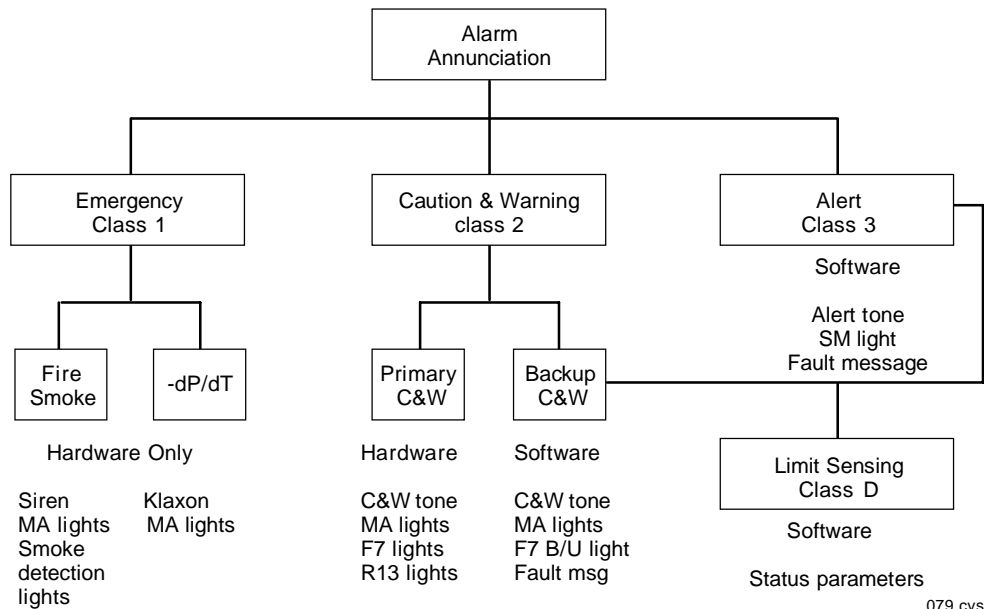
Alarm Annunciation

Emergency Class 1

Caution & Warning class 2

Alert Class 3

Software

Alert tone
SM light
Fault message

Fire Smoke

-dP/dT

Primary C&W

Backup C&W

Hardware Only

Siren
MA lights
Smoke detection lights

Klaxon
MA lights

Hardware

C&W tone
MA lights
F7 lights
R13 lights

Software

C&W tone
MA lights
F7 B/U light
Fault msg

Limit Sensing Class D

Software

Status parameters

079.cvs